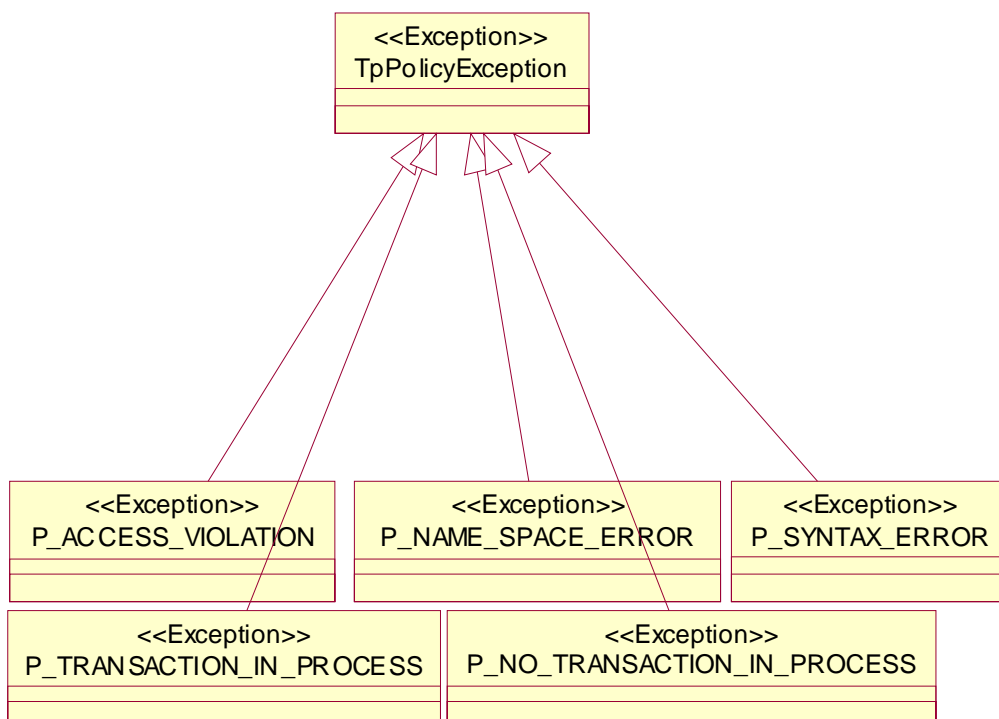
<<Exception>>
TpPolicyException

<<Exception>>
P_ACCESS_VIOLATION

<<Exception>>
P_NAME_SPACE_ERROR

<<Exception>>
P_SYNTAX_ERROR

<<Exception>>
P_TRANSACTION_IN_PROCESS

<<Exception>>
P_NO_TRANSACTION_IN_PROCESS